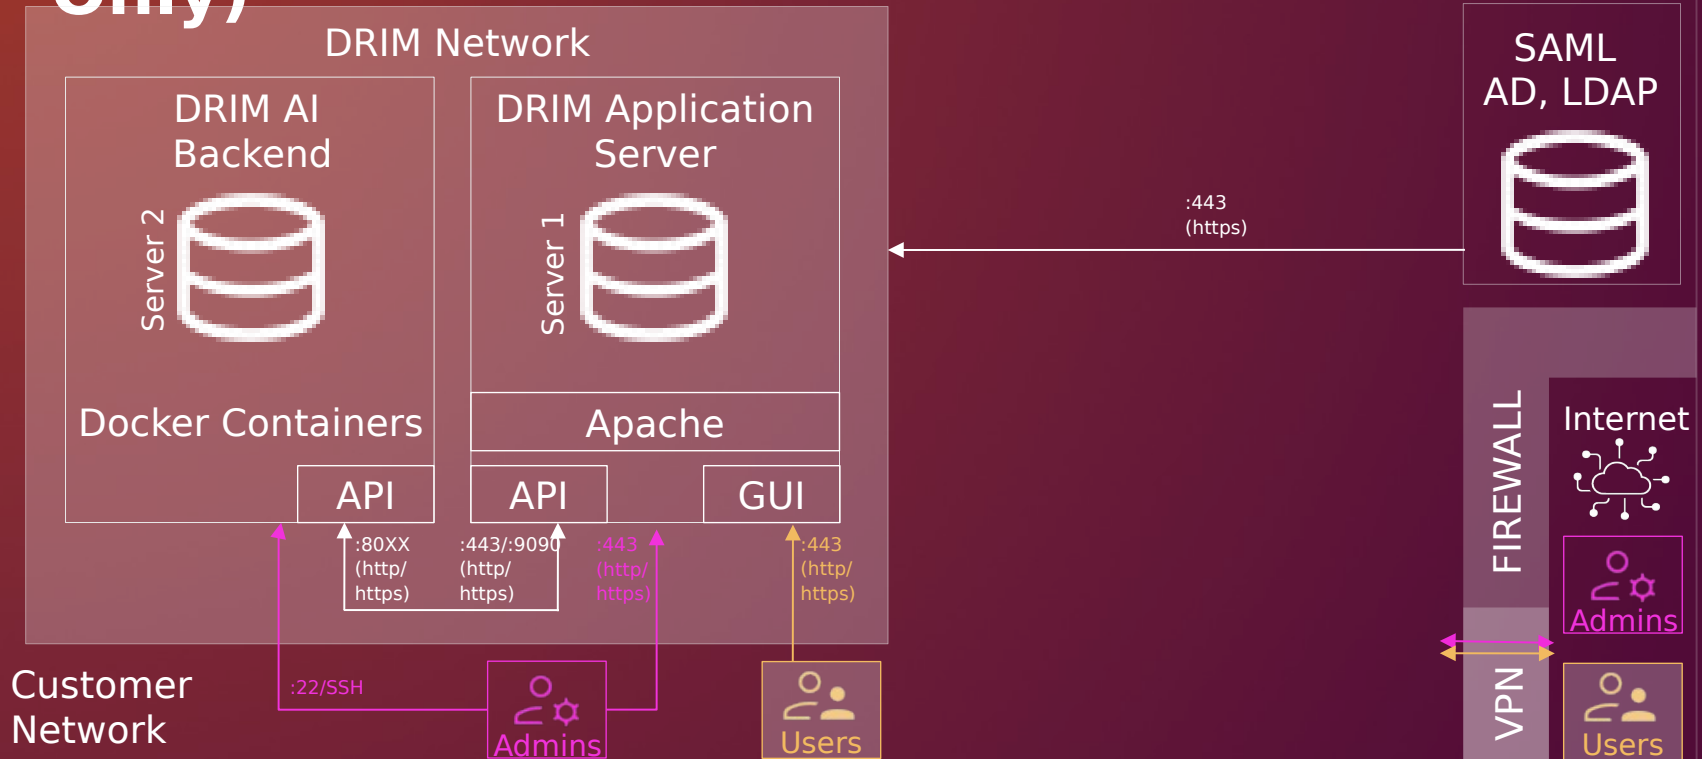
Only)

DRIM Network

DRIM AI Backend

Server 2

Docker Containers

API

DRIM Application Server

Server 1

Apache

API

GUI

:80XX (http/ https)

:443/:9090 (http/ https)

:443 (http/ https)

:443 (http/ https)

:443 (https)

SAML AD, LDAP

FIREWALL

Internet

Admins

VPN

Users

Customer Network

:22/SSH

Admins

Users